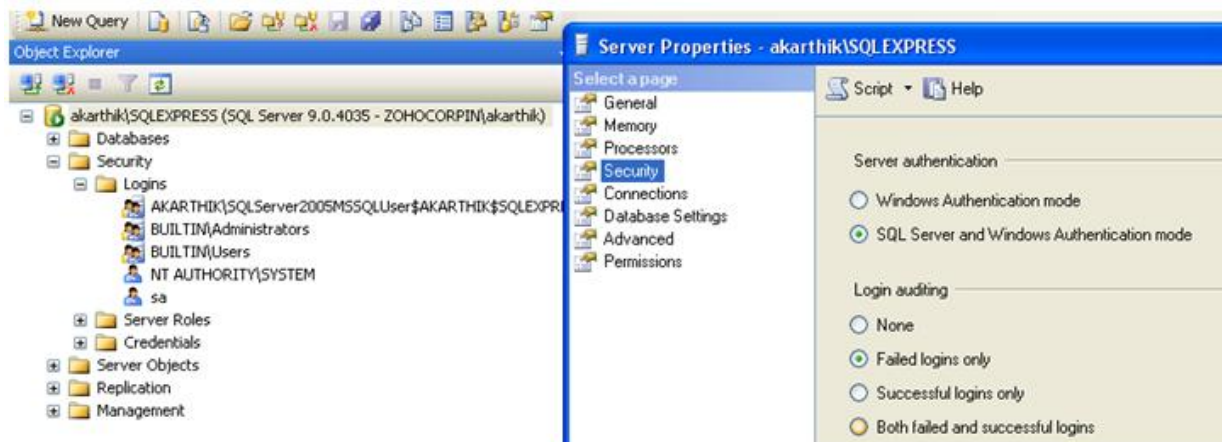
New Query

Object Explorer

akarthik\SQLEXPRESS (SQL Server 9.0.4035 - ZOHOCORPIN\akarthik)
Databases
Security
Logins
AKARTHIK\SQLServer2005MSSQLUser$AKARTHIK$SQLEXPR
BUILTIN\Administrators
BUILTIN\Users
NT AUTHORITY\SYSTEM
sa
Server Roles
Credentials
Server Objects
Replication
Management

Server Properties - akarthik\SQLEXPRESS

Select a page
General
Memory
Processors
Security
Connections
Database Settings
Advanced
Permissions

Script
Help

Server authentication
Windows Authentication mode
SQL Server and Windows Authentication mode

Login auditing
None
Failed logins only
Successful logins only
Both failed and successful logins